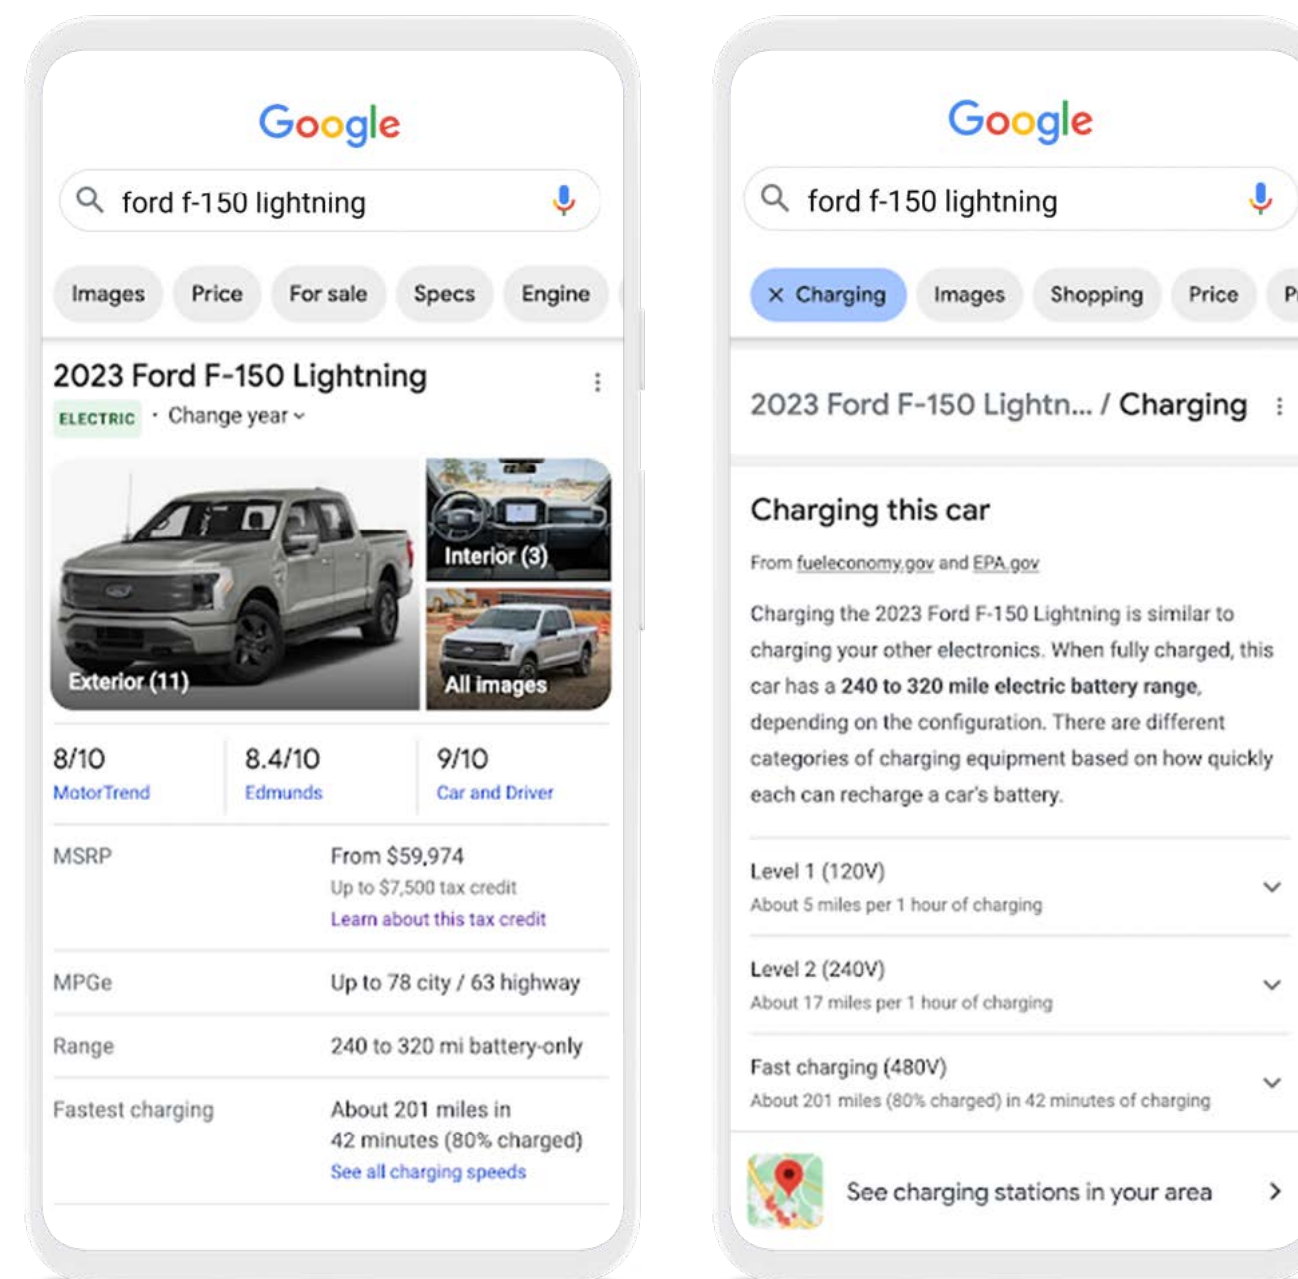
Google

ford f-150 lightning

Images Price For sale Specs Engine

2023 Ford F-150 Lightning

ELECTRIC · Change year

Interior (3)

Exterior (11)

All images

| 8/10 | 8.4/10 | 9/10 |
|---|---|---|
| MotorTrend | Edmunds | Car and Driver |

| | |
|---|---|
| MSRP | From $59,974<br>Up to $7,500 tax credit<br>Learn about this tax credit |
| MPGe | Up to 78 city / 63 highway |
| Range | 240 to 320 mi battery-only |
| Fastest charging | About 201 miles in 42 minutes (80% charged)<br>See all charging speeds |

Google

ford f-150 lightning

Charging Images Shopping Price P

2023 Ford F-150 Lightn... / Charging

Charging this car

From fueleconomy.gov and EPA.gov

Charging the 2023 Ford F-150 Lightning is similar to charging your other electronics. When fully charged, this car has a 240 to 320 mile electric battery range, depending on the configuration. There are different categories of charging equipment based on how quickly each can recharge a car's battery.

Level 1 (120V)
About 5 miles per 1 hour of charging

Level 2 (240V)
About 17 miles per 1 hour of charging

Fast charging (480V)
About 201 miles (80% charged) in 42 minutes of charging

See charging stations in your area